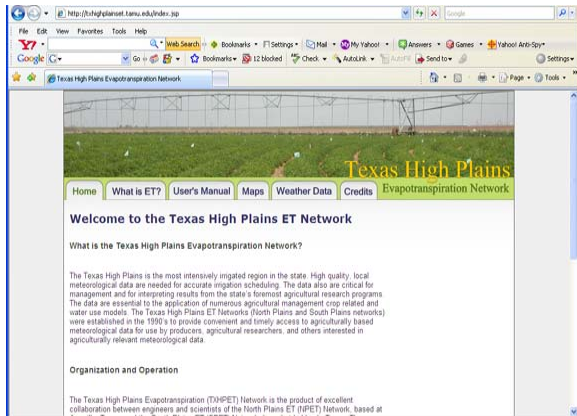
http://txhighplainset.tamu.edu/index.jsp

Google

File Edit View Favorites Tools Help

Y! Web Search Bookmarks Settings Mail My Yahoo! Answers Games Yahoo! Anti-Spy

Google G Go Bookmarks 12 blocked Check AutoLink AutoFill Send to Settings

Texas High Plains Evapotranspiration Network

Page Tools

Texas High Plains
Evapotranspiration Network

Home | What is ET? | User's Manual | Maps | Weather Data | Credits

Welcome to the Texas High Plains ET Network

What is the Texas High Plains Evapotranspiration Network?

The Texas High Plains is the most intensively irrigated region in the state. High quality, local meteorological data are needed for accurate irrigation scheduling. The data also are critical for management and for interpreting results from the state's foremost agricultural research programs. The data are essential to the application of numerous agricultural management crop related and water use models. The Texas High Plains ET Networks (North Plains and South Plains networks) were established in the 1990's to provide convenient and timely access to agriculturally based meteorological data for use by producers, agricultural researchers, and others interested in agriculturally relevant meteorological data.

Organization and Operation

The Texas High Plains Evapotranspiration (TXHPET) Network is the product of excellent collaboration between engineers and scientists of the North Plains ET (NPET) Network, based at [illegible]